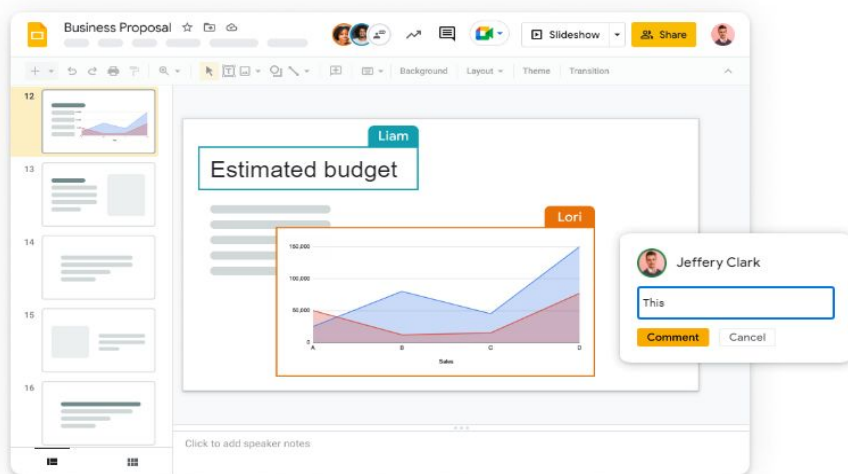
Business Proposal

Slideshow

Share

Background

Layout

Theme

Transition

12

13

14

15

16

Liam

Estimated budget

Lori

150,000

100,000

50,000

0

A

B

C

D

Sales

Jeffery Clark

This

Comment

Cancel

Click to add speaker notes